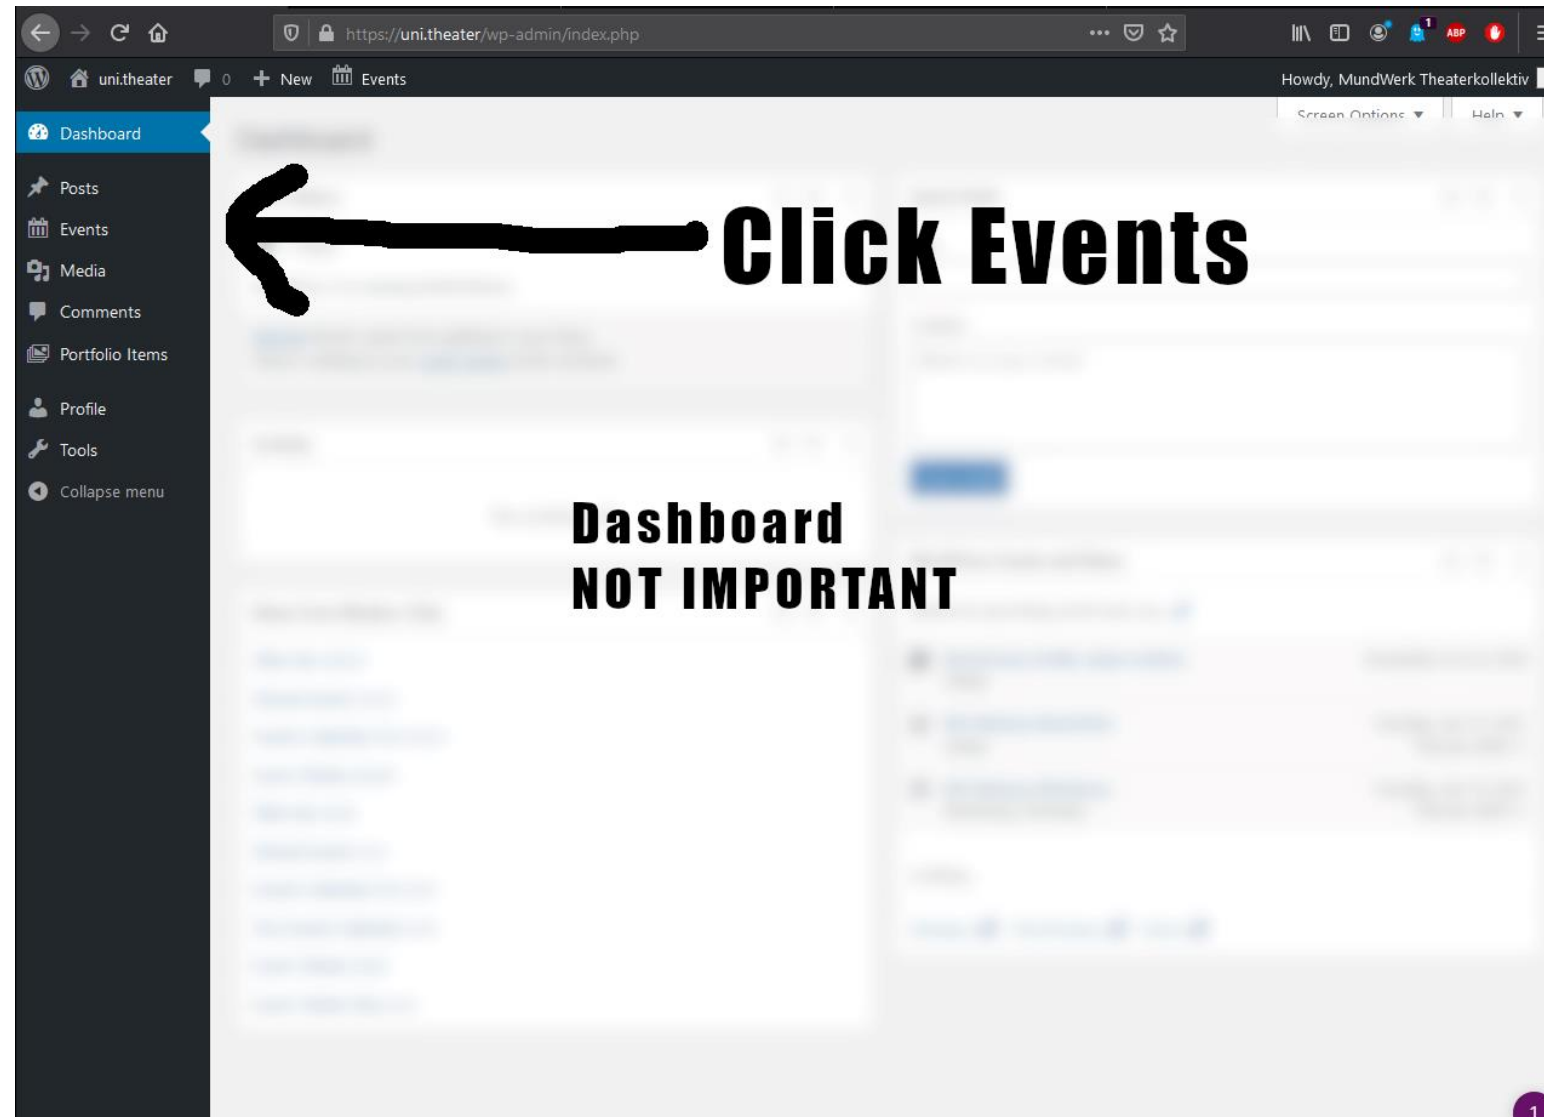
https://uni.theater/wp-admin/index.php

uni.theater 0 New Events

Howdy, MundWerk Theaterkollektiv

Screen Options ▼ Help ▼

Dashboard

Posts

Events

Media

Comments

Portfolio Items

Profile

Tools

Collapse menu

Click Events

Dashboard
NOT IMPORTANT

1